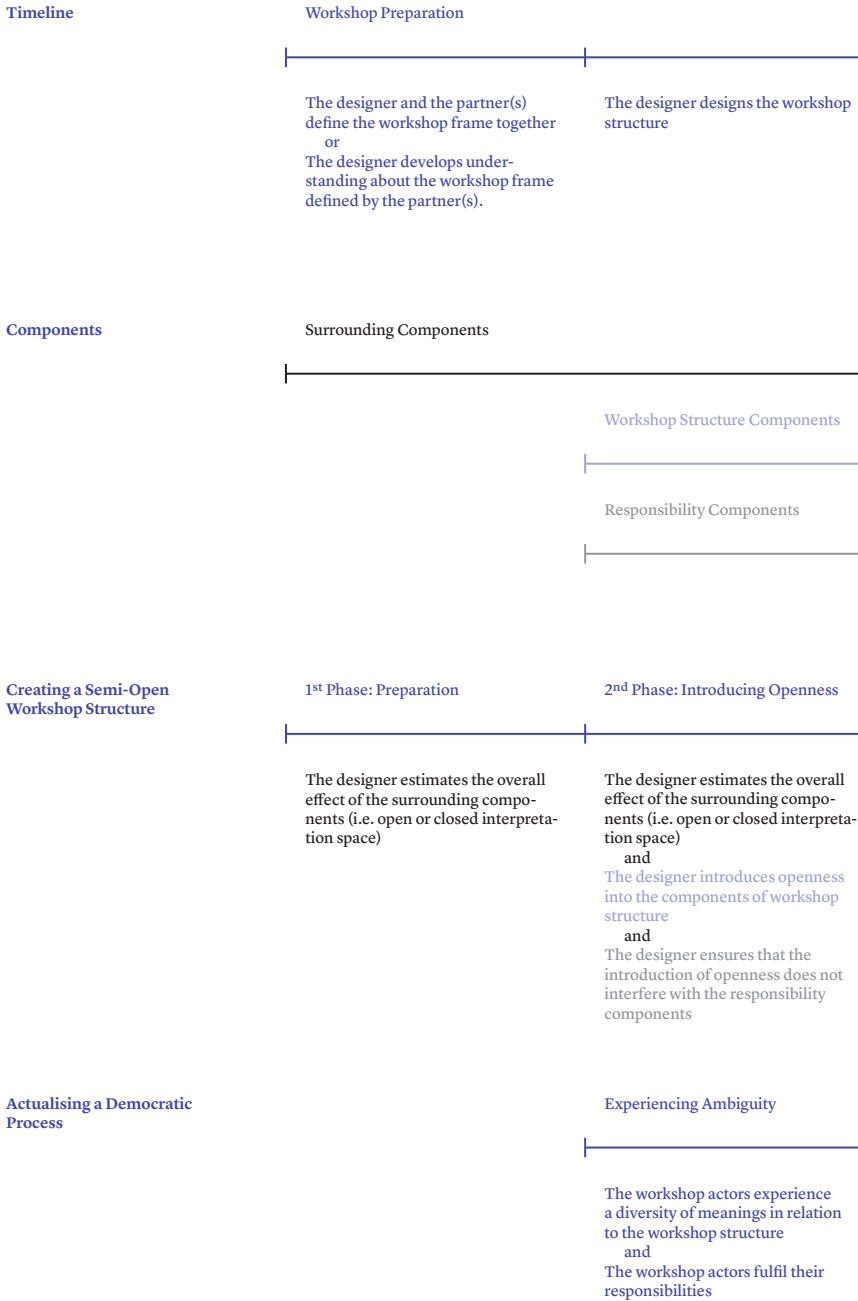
Timeline

Workshop Preparation

The designer and the partner(s) define the workshop frame together
or
The designer develops understanding about the workshop frame defined by the partner(s).

The designer designs the workshop structure

Components

Surrounding Components

Workshop Structure Components

Responsibility Components

Creating a Semi-Open Workshop Structure

1st Phase: Preparation

The designer estimates the overall effect of the surrounding components (i.e. open or closed interpretation space)

2nd Phase: Introducing Openness

The designer estimates the overall effect of the surrounding components (i.e. open or closed interpretation space)
and
The designer introduces openness into the components of workshop structure
and
The designer ensures that the introduction of openness does not interfere with the responsibility components

Actualising a Democratic Process

Experiencing Ambiguity

The workshop actors experience a diversity of meanings in relation to the workshop structure
and
The workshop actors fulfil their responsibilities